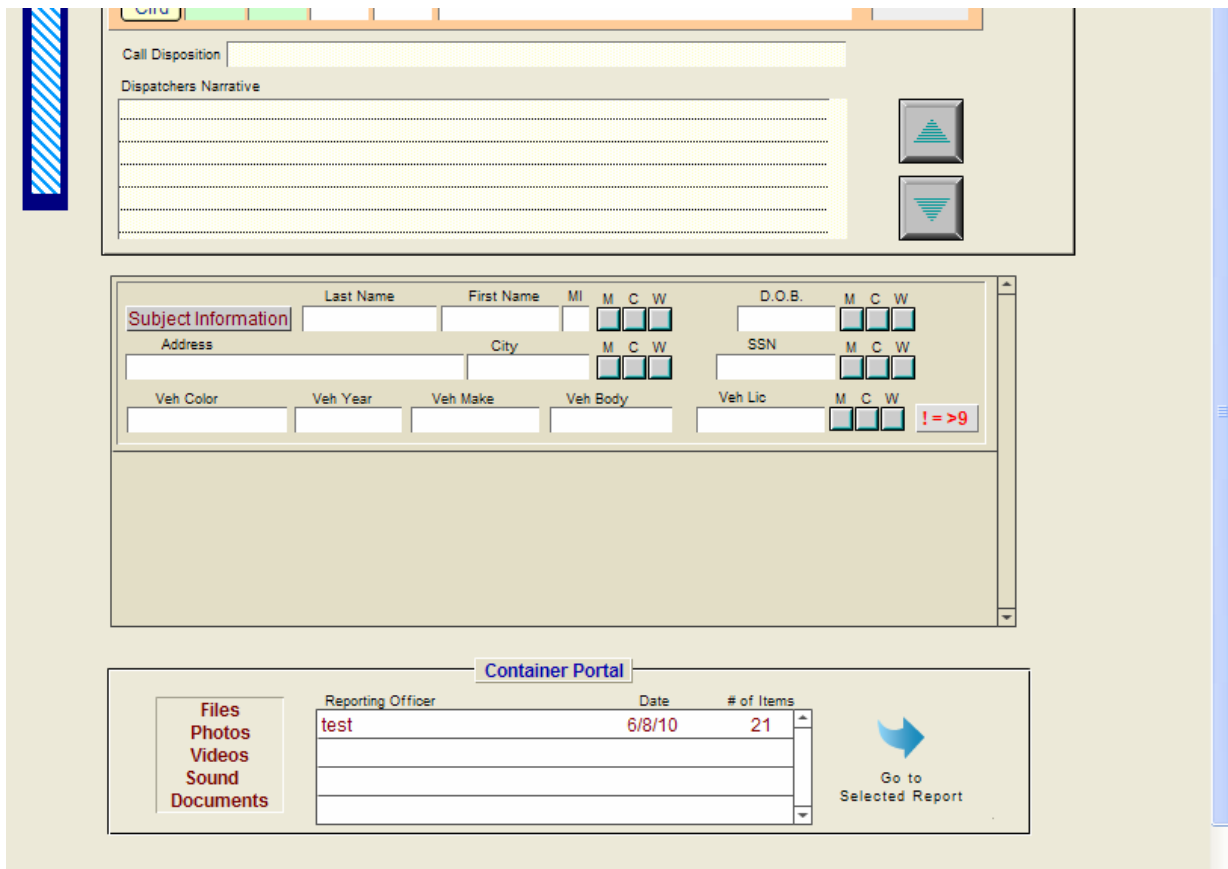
Clrd

Call Disposition

Dispatchers Narrative

Subject Information

Last Name

First Name

MI

M C W

D.O.B.

M C W

Address

City

M C W

SSN

M C W

Veh Color

Veh Year

Veh Make

Veh Body

Veh Lic

M C W

! = >9

Container Portal

Files
Photos
Videos
Sound
Documents

| Reporting Officer | Date | # of Items |
|---|---|---|
| test | 6/8/10 | 21 |

Go to
Selected Report